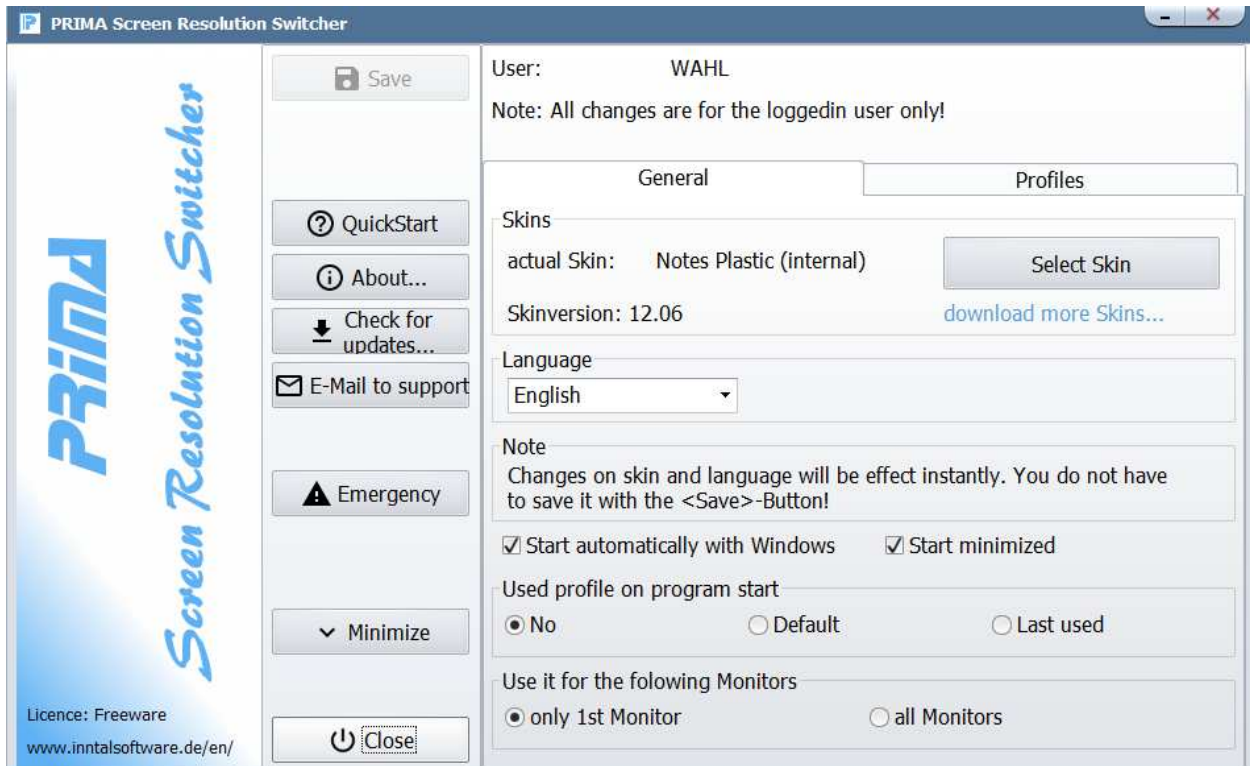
PRIMA Screen Resolution Switcher

PRIMA Screen Resolution Switcher

Licence: Freeware
www.inntalsoftware.de/en/

Save

QuickStart

About...

Check for updates...

E-Mail to support

Emergency

Minimize

Close

User: WAHL

Note: All changes are for the loggedin user only!

General | Profiles

Skins
actual Skin: Notes Plastic (internal)
Select Skin
Skinversion: 12.06
download more Skins...

Language
English

Note
Changes on skin and language will be effect instantly. You do not have to save it with the <Save>-Button!

☑ Start automatically with Windows ☑ Start minimized

Used profile on program start
◉ No ○ Default ○ Last used

Use it for the folowing Monitors
◉ only 1st Monitor ○ all Monitors